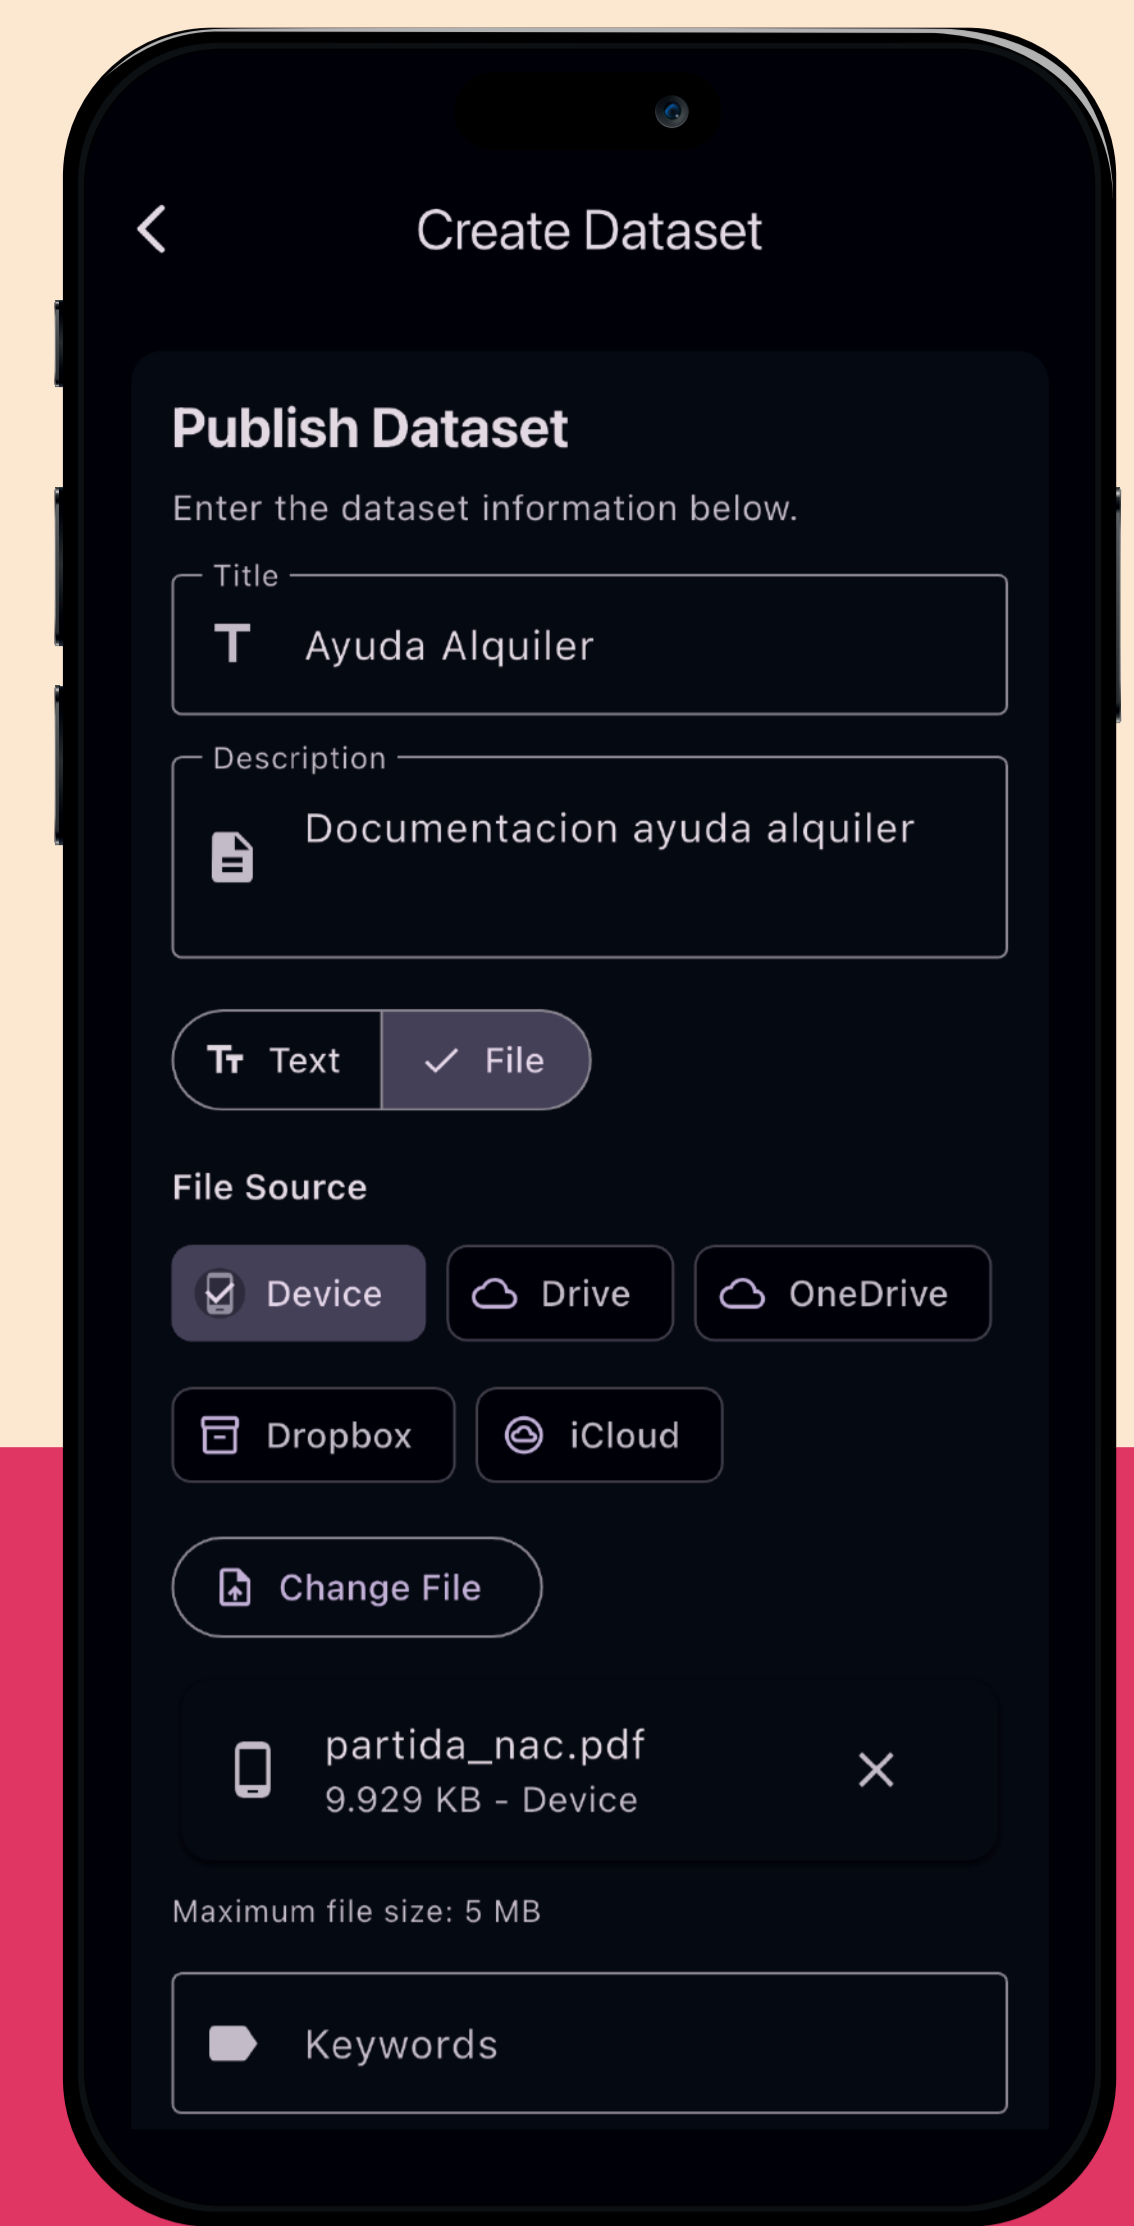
Create Dataset

Publish Dataset

Enter the dataset information below.

Title

Ayuda Alquiler

Description

Documentacion ayuda alquiler

Text

File

File Source

Device

Drive

OneDrive

Dropbox

iCloud

Change File

partida_nac.pdf
9.929 KB - Device

Maximum file size: 5 MB

Keywords